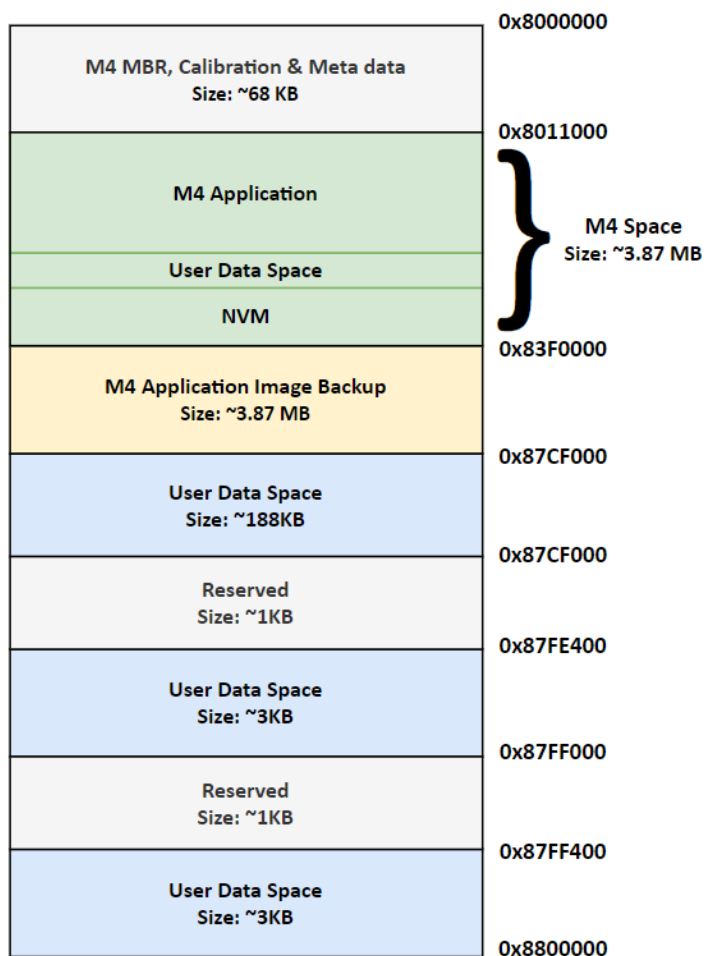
0x8000000

M4 MBR, Calibration & Meta data
Size: ~68 KB

0x8011000

M4 Application

User Data Space

NVM

M4 Space
Size: ~3.87 MB

0x83F0000

M4 Application Image Backup
Size: ~3.87 MB

0x87CF000

User Data Space
Size: ~188KB

0x87CF000

Reserved
Size: ~1KB

0x87FE400

User Data Space
Size: ~3KB

0x87FF000

Reserved
Size: ~1KB

0x87FF400

User Data Space
Size: ~3KB

0x8800000